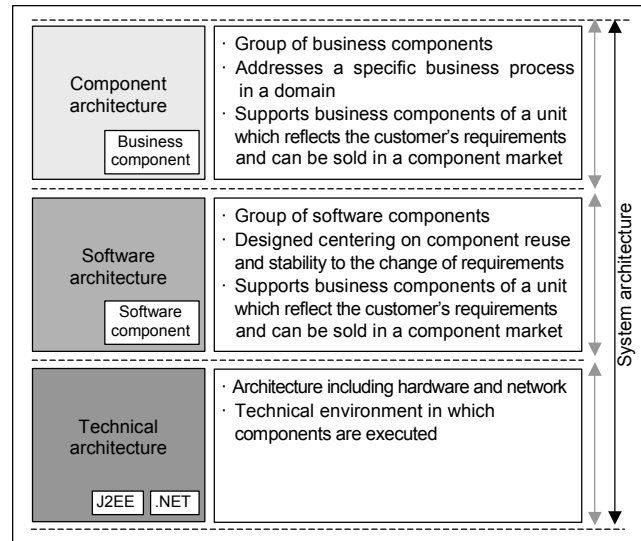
Component architecture

Business component

· Group of business components
· Addresses a specific business process in a domain
· Supports business components of a unit which reflects the customer's requirements and can be sold in a component market

Software architecture

Software component

· Group of software components
· Designed centering on component reuse and stability to the change of requirements
· Supports business components of a unit which reflect the customer's requirements and can be sold in a component market

Technical architecture

J2EE .NET

· Architecture including hardware and network
· Technical environment in which components are executed

System architecture